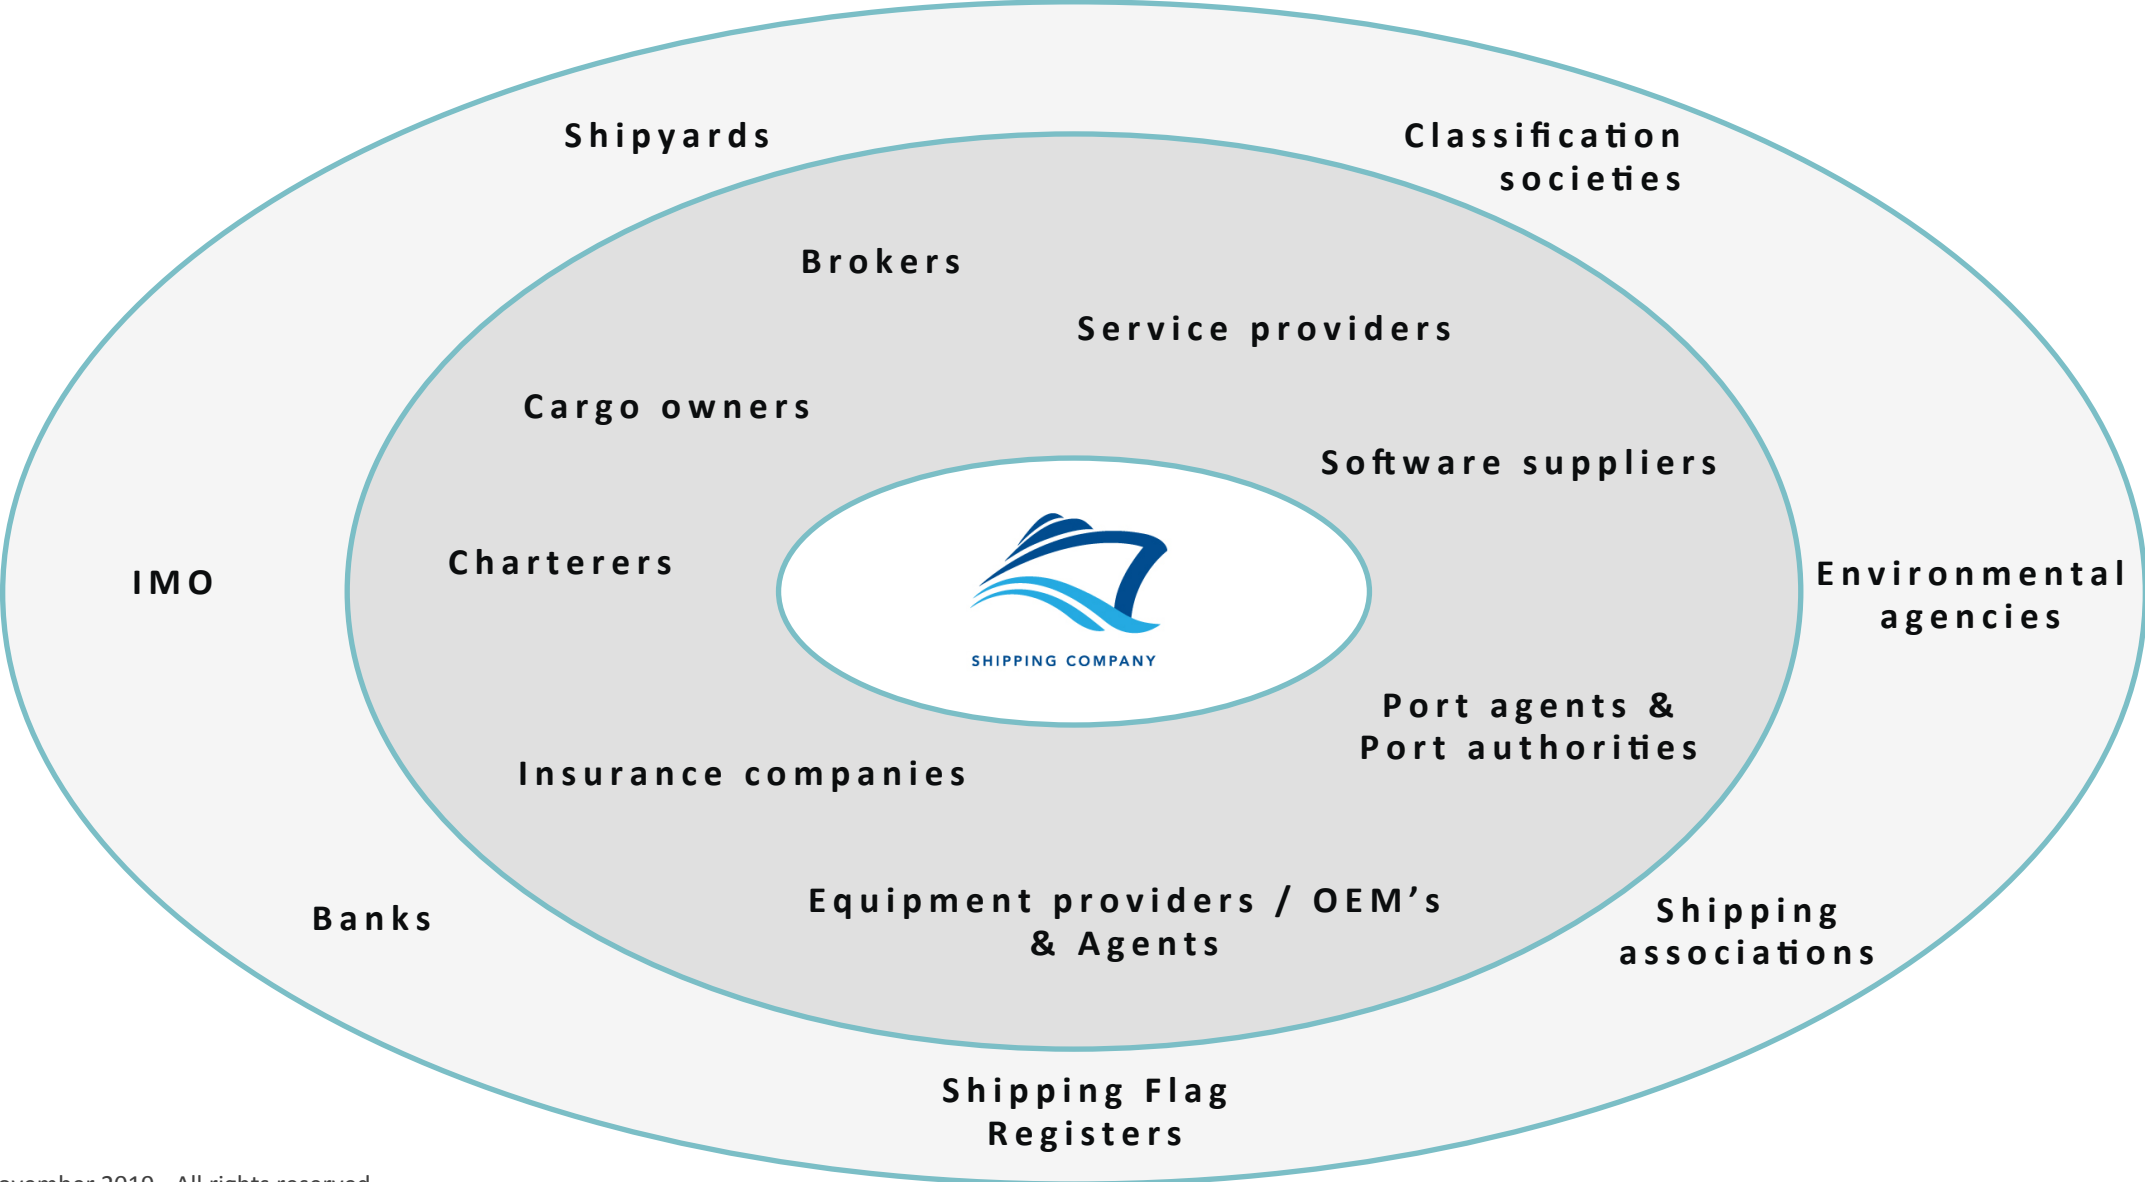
Shipyards

Classification societies

Brokers

Service providers

Cargo owners

Software suppliers

IMO

Charterers

SHIPPING COMPANY

Environmental agencies

Port agents & Port authorities

Insurance companies

Equipment providers / OEM's & Agents

Banks

Shipping associations

Shipping Flag Registers

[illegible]ovember 2019 – All rights reserved